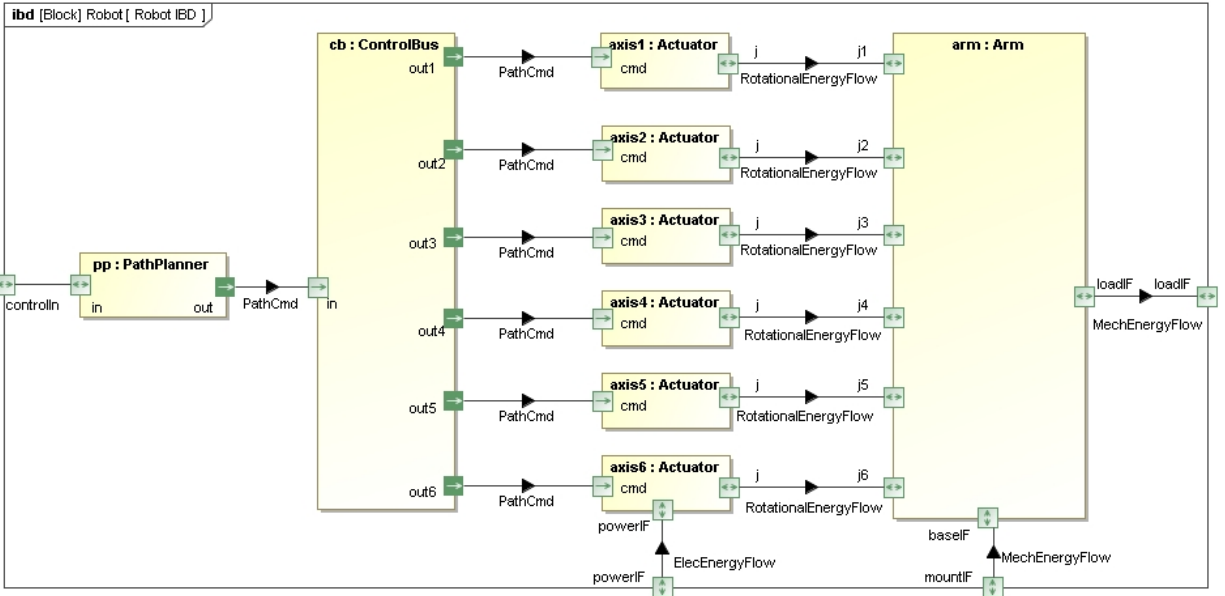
ibd [Block] Robot [ Robot IBD ]

cb : ControlBus

out1

out2

out3

out4

out5

out6

in

pp : PathPlanner

in

out

controlIn

PathCmd

PathCmd

PathCmd

PathCmd

PathCmd

PathCmd

PathCmd

axis1 : Actuator

cmd

axis2 : Actuator

cmd

axis3 : Actuator

cmd

axis4 : Actuator

cmd

axis5 : Actuator

cmd

axis6 : Actuator

cmd

j

RotationalEnergyFlow

j1

j

RotationalEnergyFlow

j2

j

RotationalEnergyFlow

j3

j

RotationalEnergyFlow

j4

j

RotationalEnergyFlow

j5

j

RotationalEnergyFlow

j6

arm : Arm

loadIF

loadIF

MechEnergyFlow

powerIF

ElecEnergyFlow

powerIF

baseIF

MechEnergyFlow

mountIF